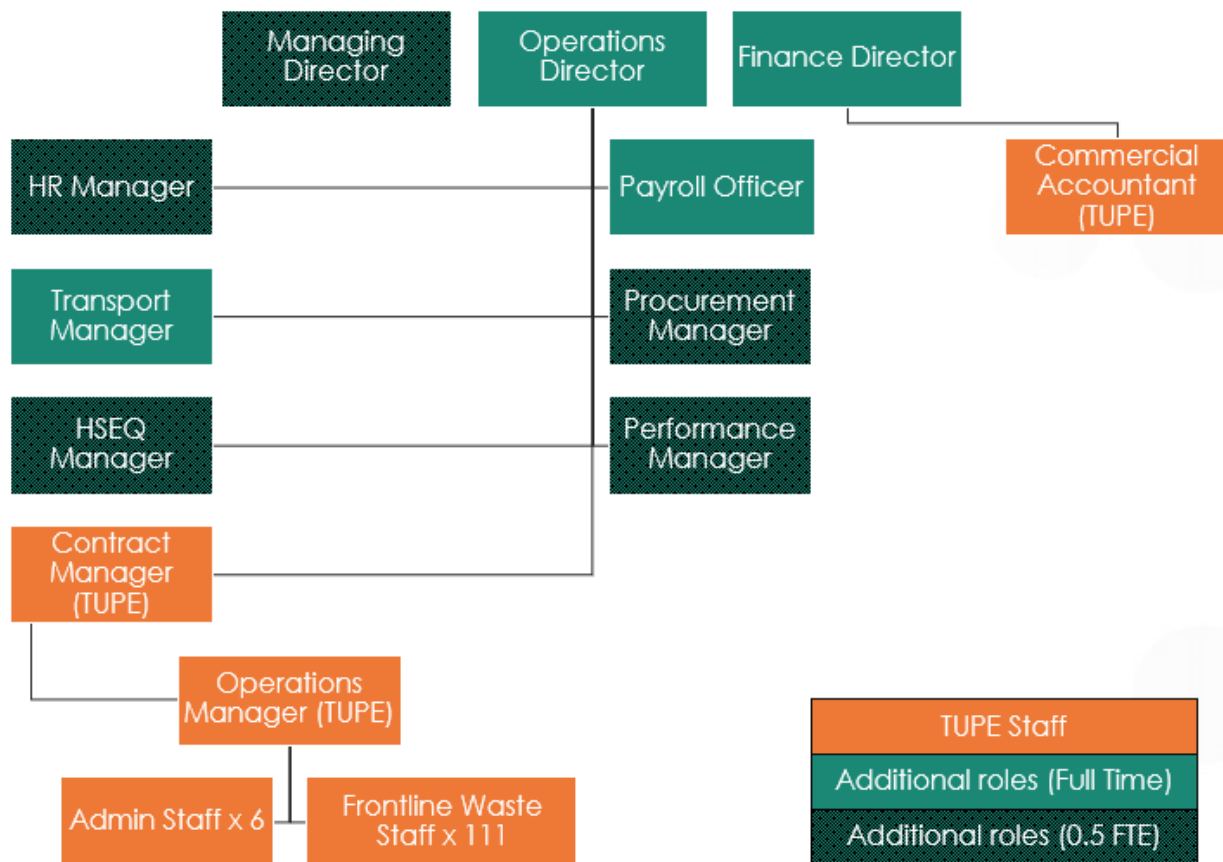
Managing Director

Operations Director

Finance Director

Commercial Accountant (TUPE)

HR Manager

Payroll Officer

Transport Manager

Procurement Manager

HSEQ Manager

Performance Manager

Contract Manager (TUPE)

Operations Manager (TUPE)

Admin Staff x 6

Frontline Waste Staff x 111

TUPE Staff

Additional roles (Full Time)

Additional roles (0.5 FTE)